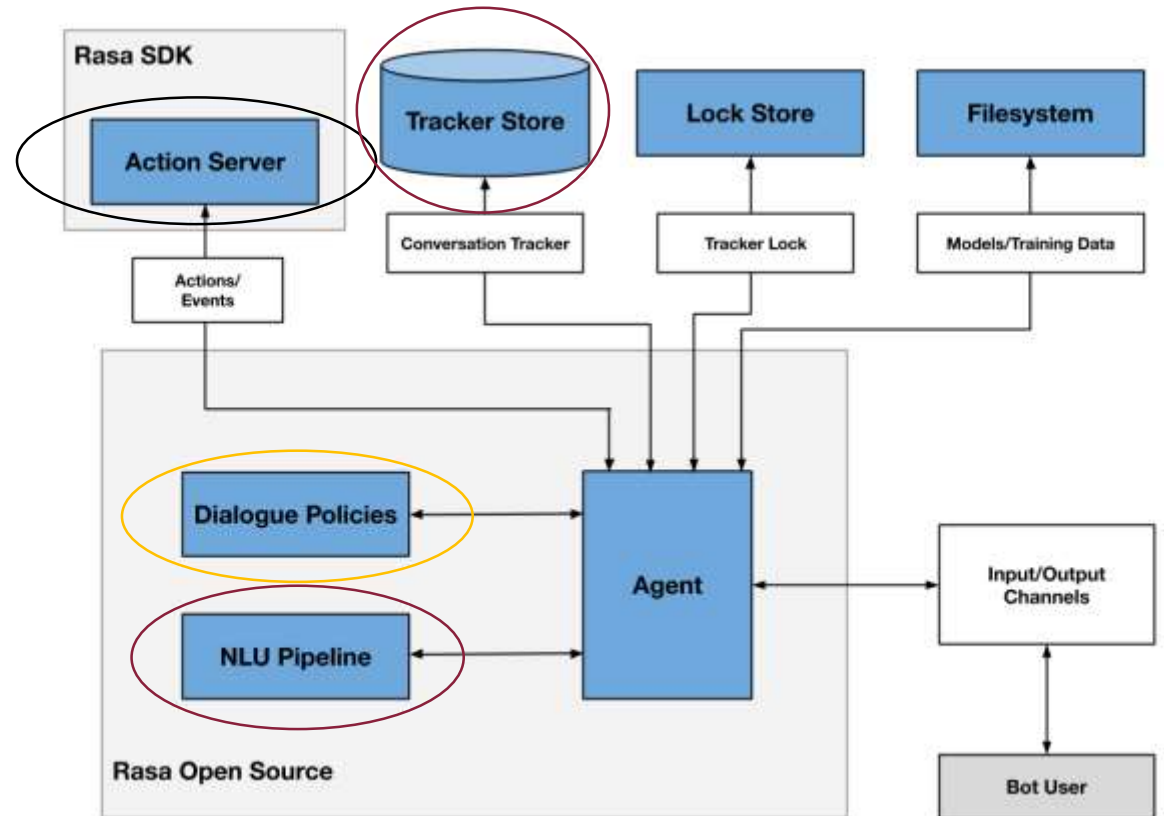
Rasa SDK

Action Server

Tracker Store

Lock Store

Filesystem

Conversation Tracker

Tracker Lock

Models/Training Data

Actions/ Events

Dialogue Policies

Agent

Input/Output Channels

NLU Pipeline

Rasa Open Source

Bot User